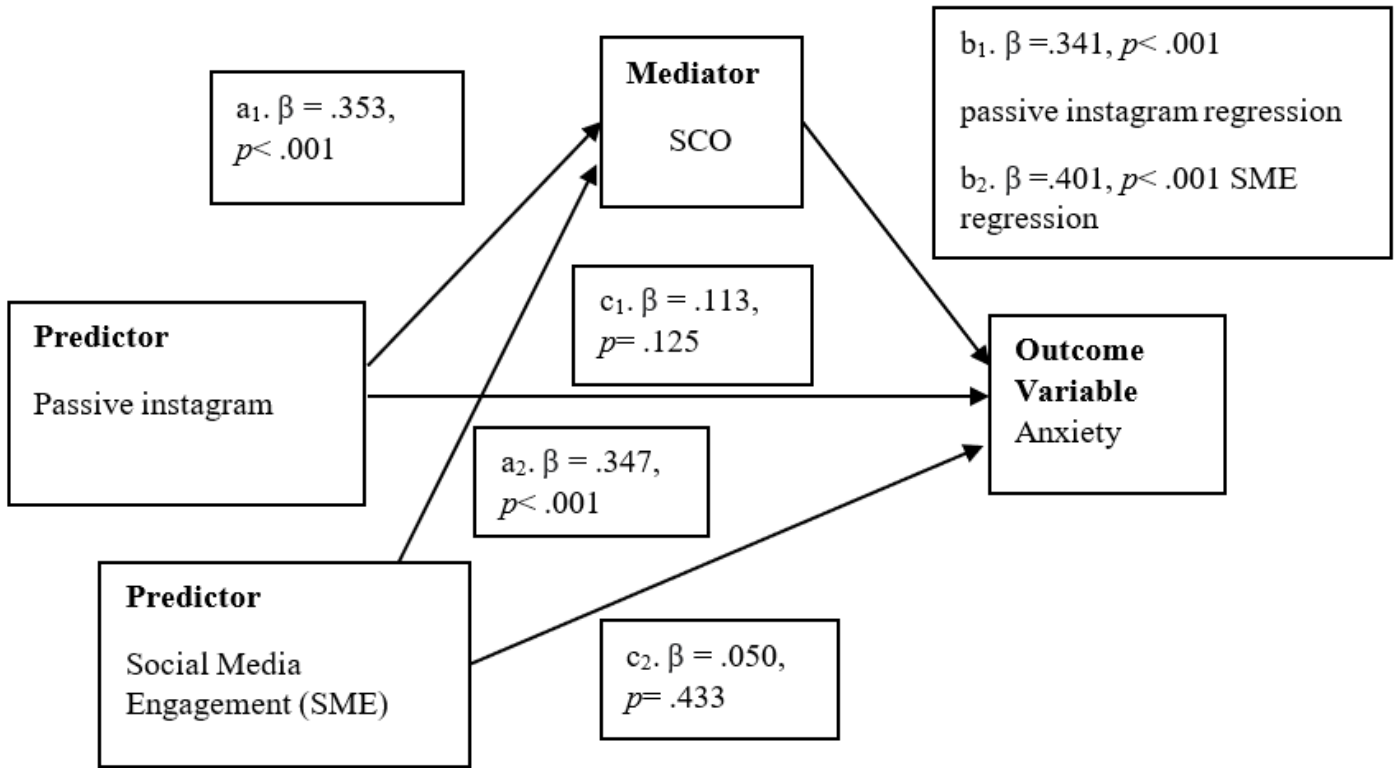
$a_1$. β = .353, $p$< .001

**Mediator**

SCO

$b_1$. β =.341, $p$< .001

passive instagram regression

$b_2$. β =.401, $p$< .001 SME regression

$c_1$. β = .113, $p$= .125

**Predictor**

Passive instagram

**Outcome Variable**

Anxiety

$a_2$. β = .347, $p$< .001

**Predictor**

Social Media Engagement (SME)

$c_2$. β = .050, $p$= .433